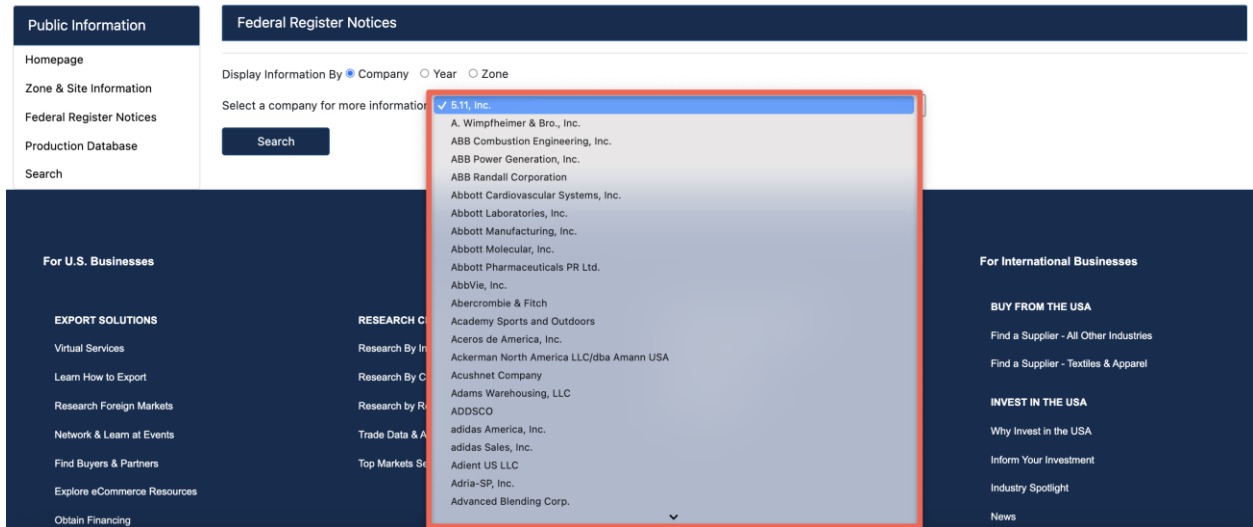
Public Information

Homepage

Zone & Site Information

Federal Register Notices

Production Database

Search

Federal Register Notices

Display Information By ◉ Company ○ Year ○ Zone

Select a company for more information

Search

✓ 5.11, Inc.
A. Wimpfheimer & Bro., Inc.
ABB Combustion Engineering, Inc.
ABB Power Generation, Inc.
ABB Randall Corporation
Abbott Cardiovascular Systems, Inc.
Abbott Laboratories, Inc.
Abbott Manufacturing, Inc.
Abbott Molecular, Inc.
Abbott Pharmaceuticals PR Ltd.
AbbVie, Inc.
Abercrombie & Fitch
Academy Sports and Outdoors
Aceros de America, Inc.
Ackerman North America LLC/dba Amann USA
Acushnet Company
Adams Warehousing, LLC
ADDSCO
adidas America, Inc.
adidas Sales, Inc.
Adient US LLC
Adria-SP, Inc.
Advanced Blending Corp.

For U.S. Businesses

EXPORT SOLUTIONS

Virtual Services

Learn How to Export

Research Foreign Markets

Network & Learn at Events

Find Buyers & Partners

Explore eCommerce Resources

Obtain Financing

RESEARCH C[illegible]

Research By In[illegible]

Research By C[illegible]

Research by R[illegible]

Trade Data & A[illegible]

Top Markets Se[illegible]

For International Businesses

BUY FROM THE USA

Find a Supplier - All Other Industries

Find a Supplier - Textiles & Apparel

INVEST IN THE USA

Why Invest in the USA

Inform Your Investment

Industry Spotlight

News